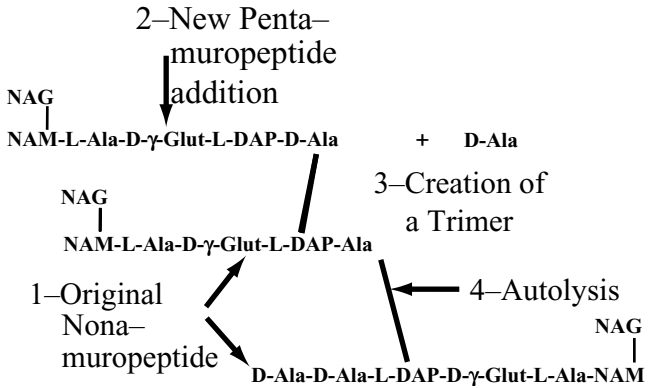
2–New Penta–muropeptide addition

NAG
NAM-L-Ala-D-γ-Glut-L-DAP-D-Ala + D-Ala

3–Creation of a Trimer

NAG
NAM-L-Ala-D-γ-Glut-L-DAP-Ala

1–Original Nona–muropeptide

4–Autolysis

NAG
D-Ala-D-Ala-L-DAP-D-γ-Glut-L-Ala-NAM